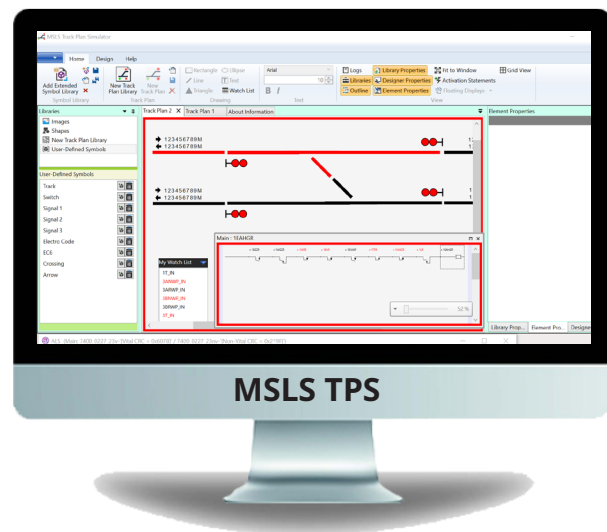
MSLS Track Plan Simulator

Home Design Help

Add Extended Symbol Library
Symbol Library

New Track Plan Library
New Track Plan
Track Plan

Rectangle Ellipse
Line Text
Triangle Watch List
Drawing

Arial
10
B I
Text

Logs
Libraries
Outline
Library Properties
Designer Properties
Element Properties
Fit to Window
Activation Statements
Floating Displays
Grid View
View

Libraries
Images
Shapes
New Track Plan Library
User-Defined Symbols

User-Defined Symbols
Track
Switch
Signal 1
Signal 2
Signal 3
Electro Code
ECII
Crossing
Arrow

Track Plan 2 × Track Plan 1 About Information

123456789M
123456789M
123456789M
123456789M

My Watch List
1T_IN
3ARWP_IN
3ARWP_IN
3BRWP_IN
3BRWP_IN
1T_IN

Main : 1EAHGR

52 %

Element Properties

Library Prop... Element Pro... Designe

MSLS TPS